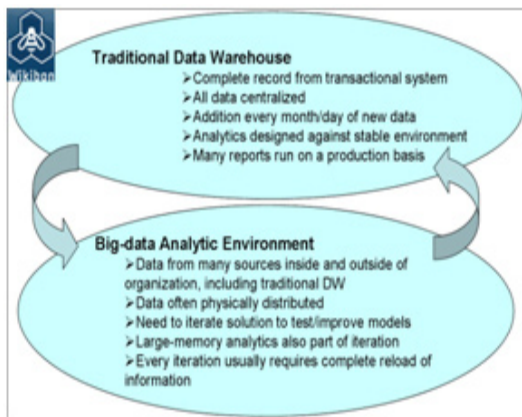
Wikibon

Traditional Data Warehouse
➢Complete record from transactional system
➢All data centralized
➢Addition every month/day of new data
➢Analytics designed against stable environment
➢Many reports run on a production basis

Big-data Analytic Environment
➢Data from many sources inside and outside of organization, including traditional DW
➢Data often physically distributed
➢Need to iterate solution to test/improve models
➢Large-memory analytics also part of iteration
➢Every iteration usually requires complete reload of information